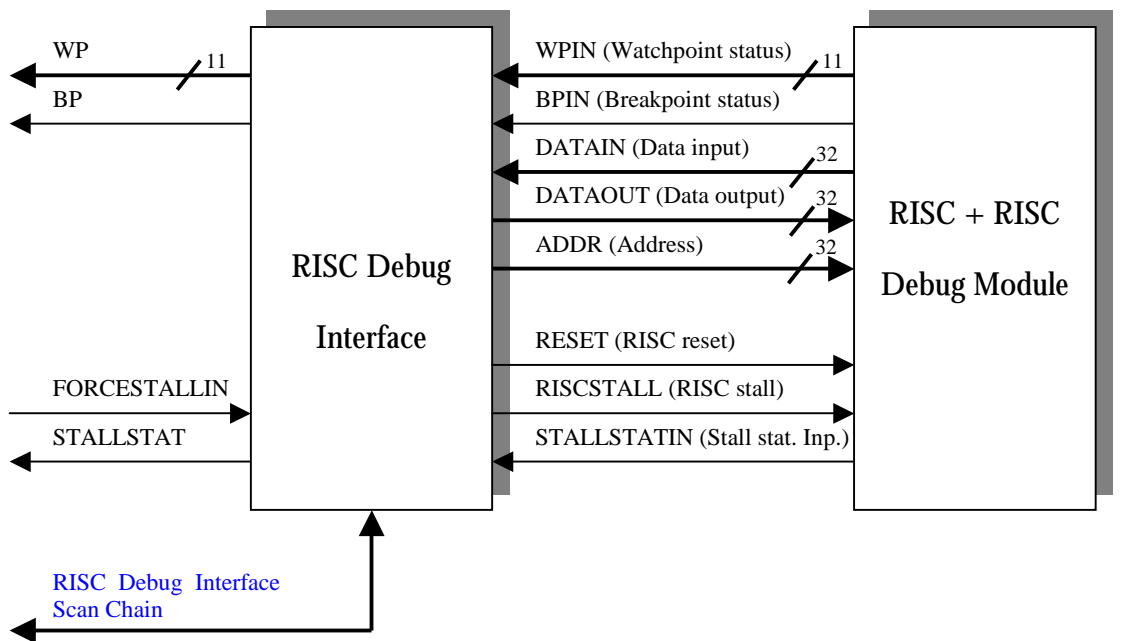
WP
11
BP
FORCESTALLIN
STALLSTAT

RISC Debug Interface

WPIN (Watchpoint status)
11
BPIN (Breakpoint status)
DATAIN (Data input)
32
DATAOUT (Data output)
32
ADDR (Address)
32
RESET (RISC reset)
RISCSTALL (RISC stall)
STALLSTATIN (Stall stat. Inp.)

RISC + RISC Debug Module

RISC Debug Interface Scan Chain